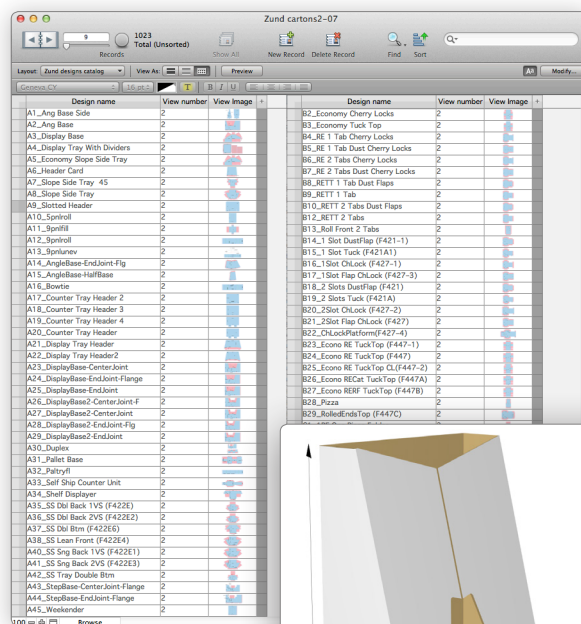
Zund cartons2-07

9
1023
Total (Unsorted)
Records
Show All
New Record
Delete Record
Find
Sort

Layout: Zund designs catalog
View As:
Preview
Modify...
Geneva CY
16 pt

| Design name | View number | View Image |
|---|---|---|
| A1_Ang Base Side | 2 | |
| A2_Ang Base | 2 | |
| A3_Display Base | 2 | |
| A4_Display Tray With Dividers | 2 | |
| A5_Economy Slope Side Tray | 2 | |
| A6_Header Card | 2 | |
| A7_Slope Side Tray 45 | 2 | |
| A8_Slope Side Tray | 2 | |
| A9_Slotted Header | 2 | |
| A10_5pnlroll | 2 | |
| A11_9pnlfill | 2 | |
| A12_9pnlroll | 2 | |
| A13_9pnlunev | 2 | |
| A14_AngleBase-EndJoint-Flg | 2 | |
| A15_AngleBase-HalfBase | 2 | |
| A16_Bowtie | 2 | |
| A17_Counter Tray Header 2 | 2 | |
| A18_Counter Tray Header 3 | 2 | |
| A19_Counter Tray Header 4 | 2 | |
| A20_Counter Tray Header | 2 | |
| A21_Display Tray Header | 2 | |
| A22_Display Tray Header2 | 2 | |
| A23_DisplayBase-CenterJoint | 2 | |
| A24_DisplayBase-EndJoint-Flange | 2 | |
| A25_DisplayBase-EndJoint | 2 | |
| A26_DisplayBase2-CenterJoint-F | 2 | |
| A27_DisplayBase2-CenterJoint | 2 | |
| A28_DisplayBase2-EndJoint-Flg | 2 | |
| A29_DisplayBase2-EndJoint | 2 | |
| A30_Duplex | 2 | |
| A31_Pallet Base | 2 | |
| A32_Paltryfl | 2 | |
| A33_Self Ship Counter Unit | 2 | |
| A34_Shelf Displayer | 2 | |
| A35_SS Dbl Back 1VS (F422E) | 2 | |
| A36_SS Dbl Back 2VS (F422E2) | 2 | |
| A37_SS Dbl Btm (F422E6) | 2 | |
| A38_SS Lean Front (F422E4) | 2 | |
| A40_SS Sng Back 1VS (F422E1) | 2 | |
| A41_SS Sng Back 2VS (F422E3) | 2 | |
| A42_SS Tray Double Btm | 2 | |
| A43_StepBase-CenterJoint-Flange | 2 | |
| A44_StepBase-EndJoint-Flange | 2 | |
| A45_Weekender | 2 | |

| Design name | View number | View Image |
|---|---|---|
| B2_Economy Cherry Locks | 2 | |
| B3_Economy Tuck Top | 2 | |
| B4_RE 1 Tab Cherry Locks | 2 | |
| B5_RE 1 Tab Dust Cherry Locks | 2 | |
| B6_RE 2 Tabs Cherry Locks | 2 | |
| B7_RE 2 Tabs Dust Cherry Locks | 2 | |
| B8_RETT 1 Tab Dust Flaps | 2 | |
| B9_RETT 1 Tab | 2 | |
| B10_RETT 2 Tabs Dust Flaps | 2 | |
| B12_RETT 2 Tabs | 2 | |
| B13_Roll Front 2 Tabs | 2 | |
| B14_1 Slot DustFlap (F421-1) | 2 | |
| B15_1 Slot Tuck (F421A1) | 2 | |
| B16_1Slot ChLock (F427-1) | 2 | |
| B17_1Slot Flap ChLock (F427-3) | 2 | |
| B18_2 Slots DustFlap (F421) | 2 | |
| B19_2 Slots Tuck (F421A) | 2 | |
| B20_2Slot ChLock (F427-2) | 2 | |
| B21_2Slot Flap ChLock (F427) | 2 | |
| B22_ChLockPlatform(F427-4) | 2 | |
| B23_Econo RE TuckTop (F447-1) | 2 | |
| B24_Econo RE TuckTop (F447) | 2 | |
| B25_Econo RE TuckTop CL(F447-2) | 2 | |
| B26_Econo RECat TuckTop (F447A) | 2 | |
| B27_Econo RERF TuckTop (F447B) | 2 | |
| B28_Pizza | 2 | |
| B29_RolledEndsTop (F447C) | 2 | |

100
Browse